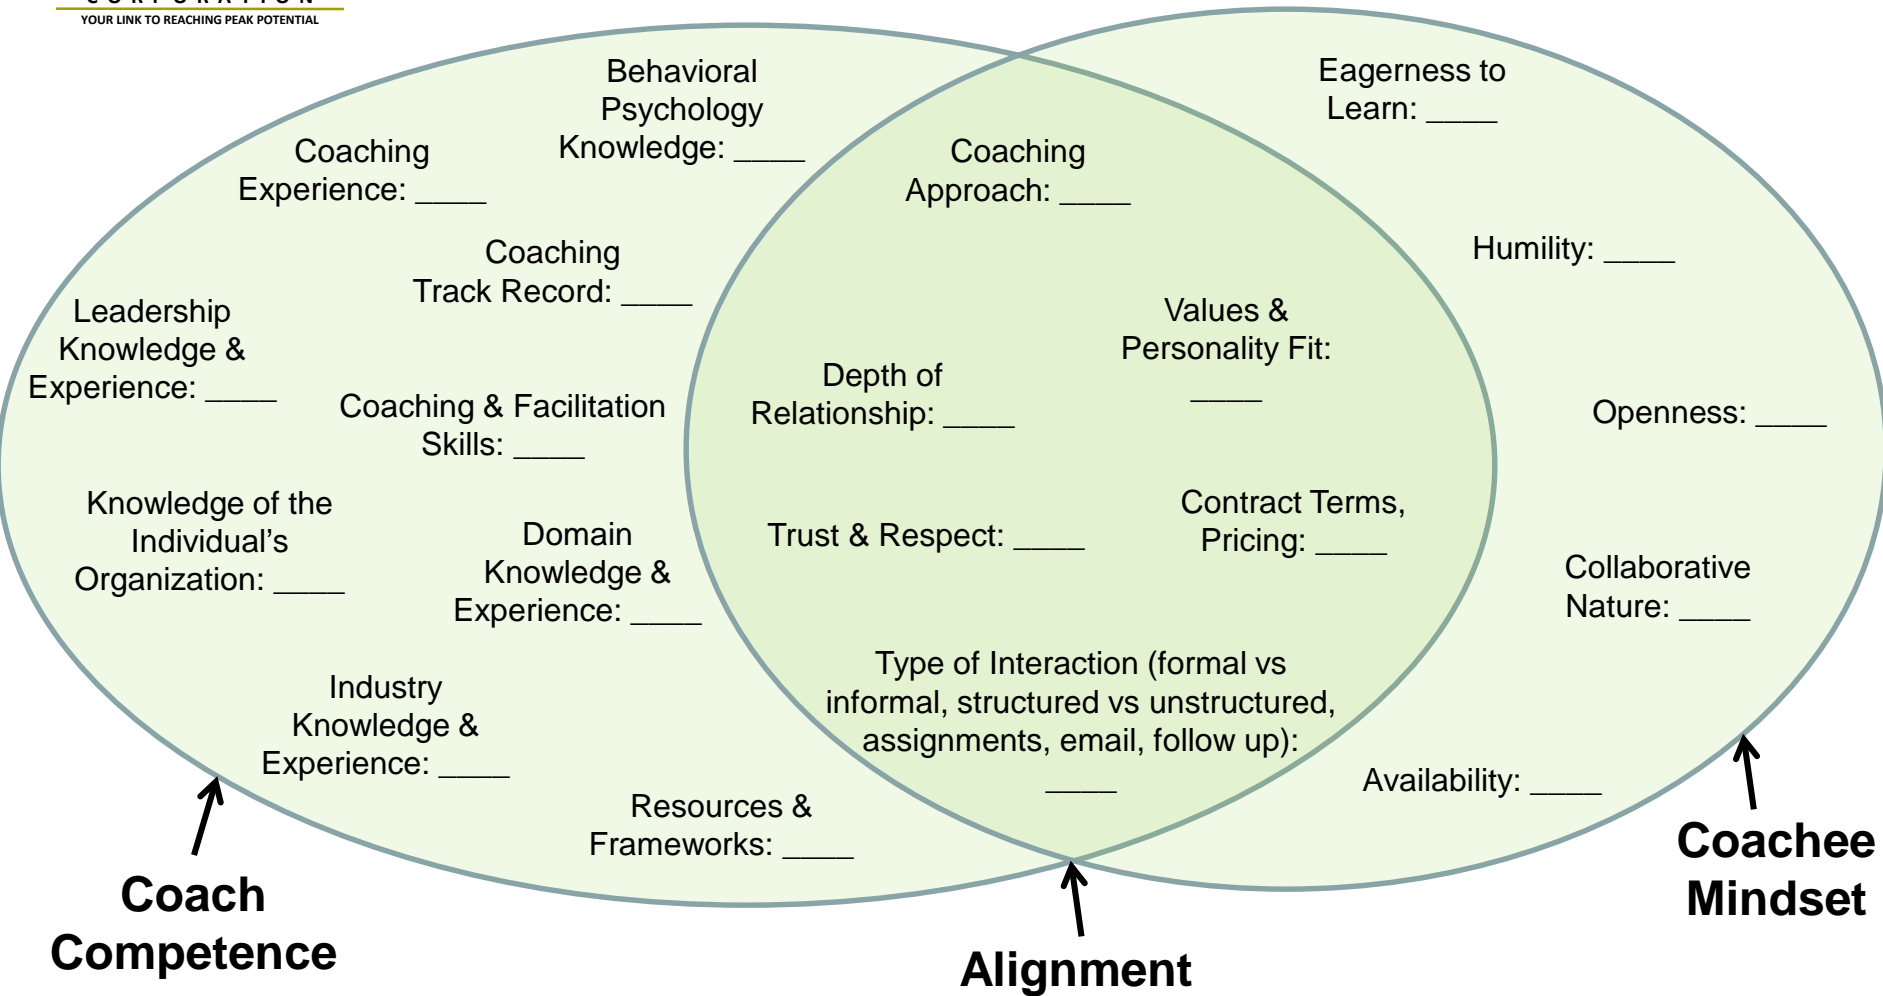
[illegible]
YOUR LINK TO REACHING PEAK POTENTIAL

Behavioral Psychology Knowledge: ____

Coaching Experience: ____

Coaching Track Record: ____

Leadership Knowledge & Experience: ____

Coaching & Facilitation Skills: ____

Knowledge of the Individual's Organization: ____

Domain Knowledge & Experience: ____

Industry Knowledge & Experience: ____

Resources & Frameworks: ____

Coaching Approach: ____

Values & Personality Fit: ____

Depth of Relationship: ____

Trust & Respect: ____

Contract Terms, Pricing: ____

Type of Interaction (formal vs informal, structured vs unstructured, assignments, email, follow up): ____

Eagerness to Learn: ____

Humility: ____

Openness: ____

Collaborative Nature: ____

Availability: ____

Coach Competence

Alignment

Coachee Mindset